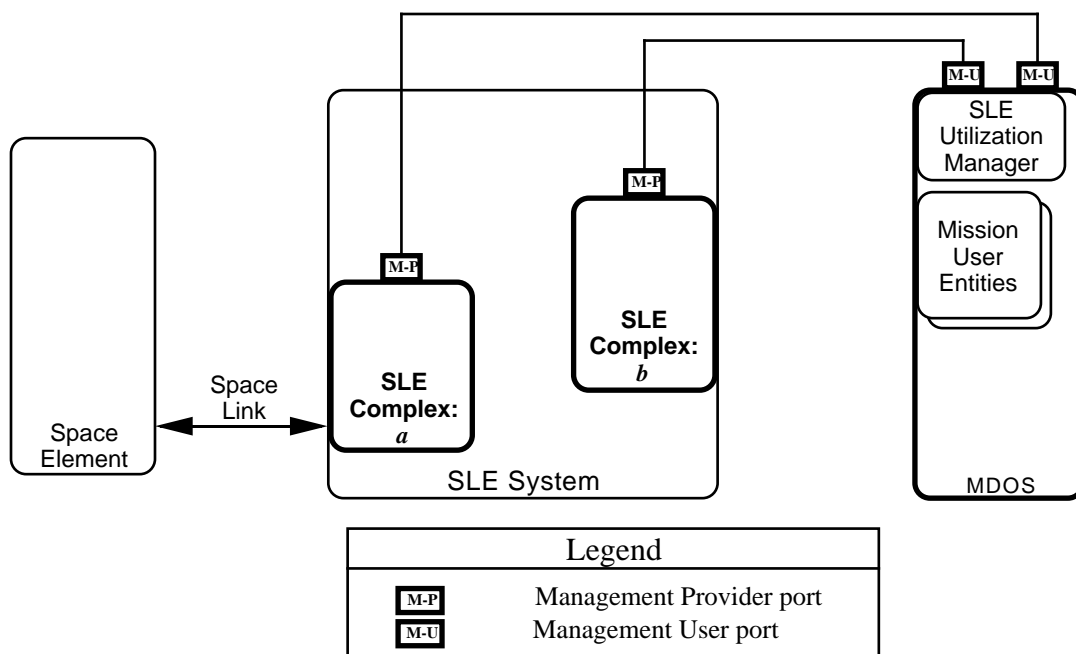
M-U
M-U

SLE Utilization Manager

Mission User Entities

M-P

SLE Complex: *b*

M-P

SLE Complex: *a*

Space Element

Space Link

SLE System

MDOS

Legend

M-P Management Provider port

M-U Management User port